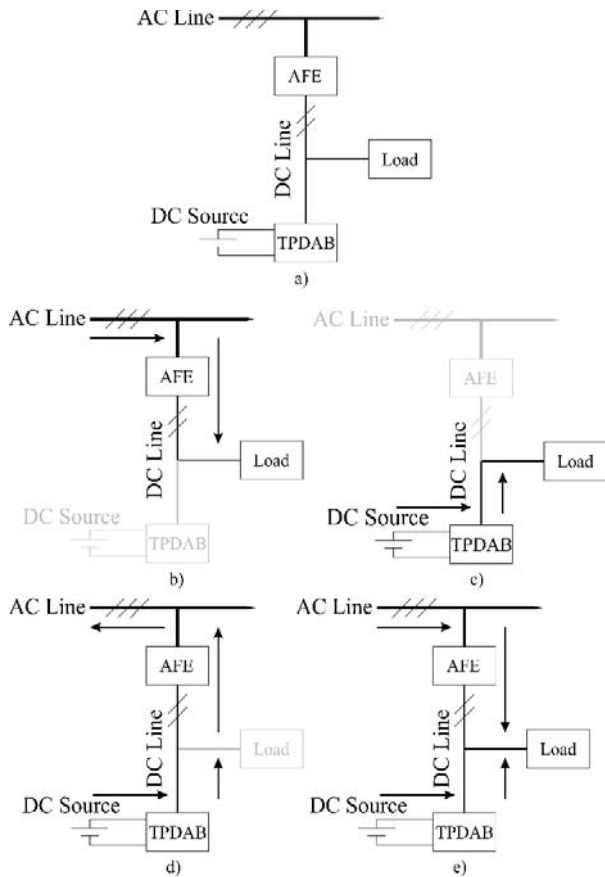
AC Line
AFE
DC Line
Load
DC Source
TPDAB
a)

AC Line
AFE
DC Line
Load
DC Source
TPDAB
b)

AC Line
AFE
DC Line
Load
DC Source
TPDAB
c)

AC Line
AFE
DC Line
Load
DC Source
TPDAB
d)

AC Line
AFE
DC Line
Load
DC Source
TPDAB
e)